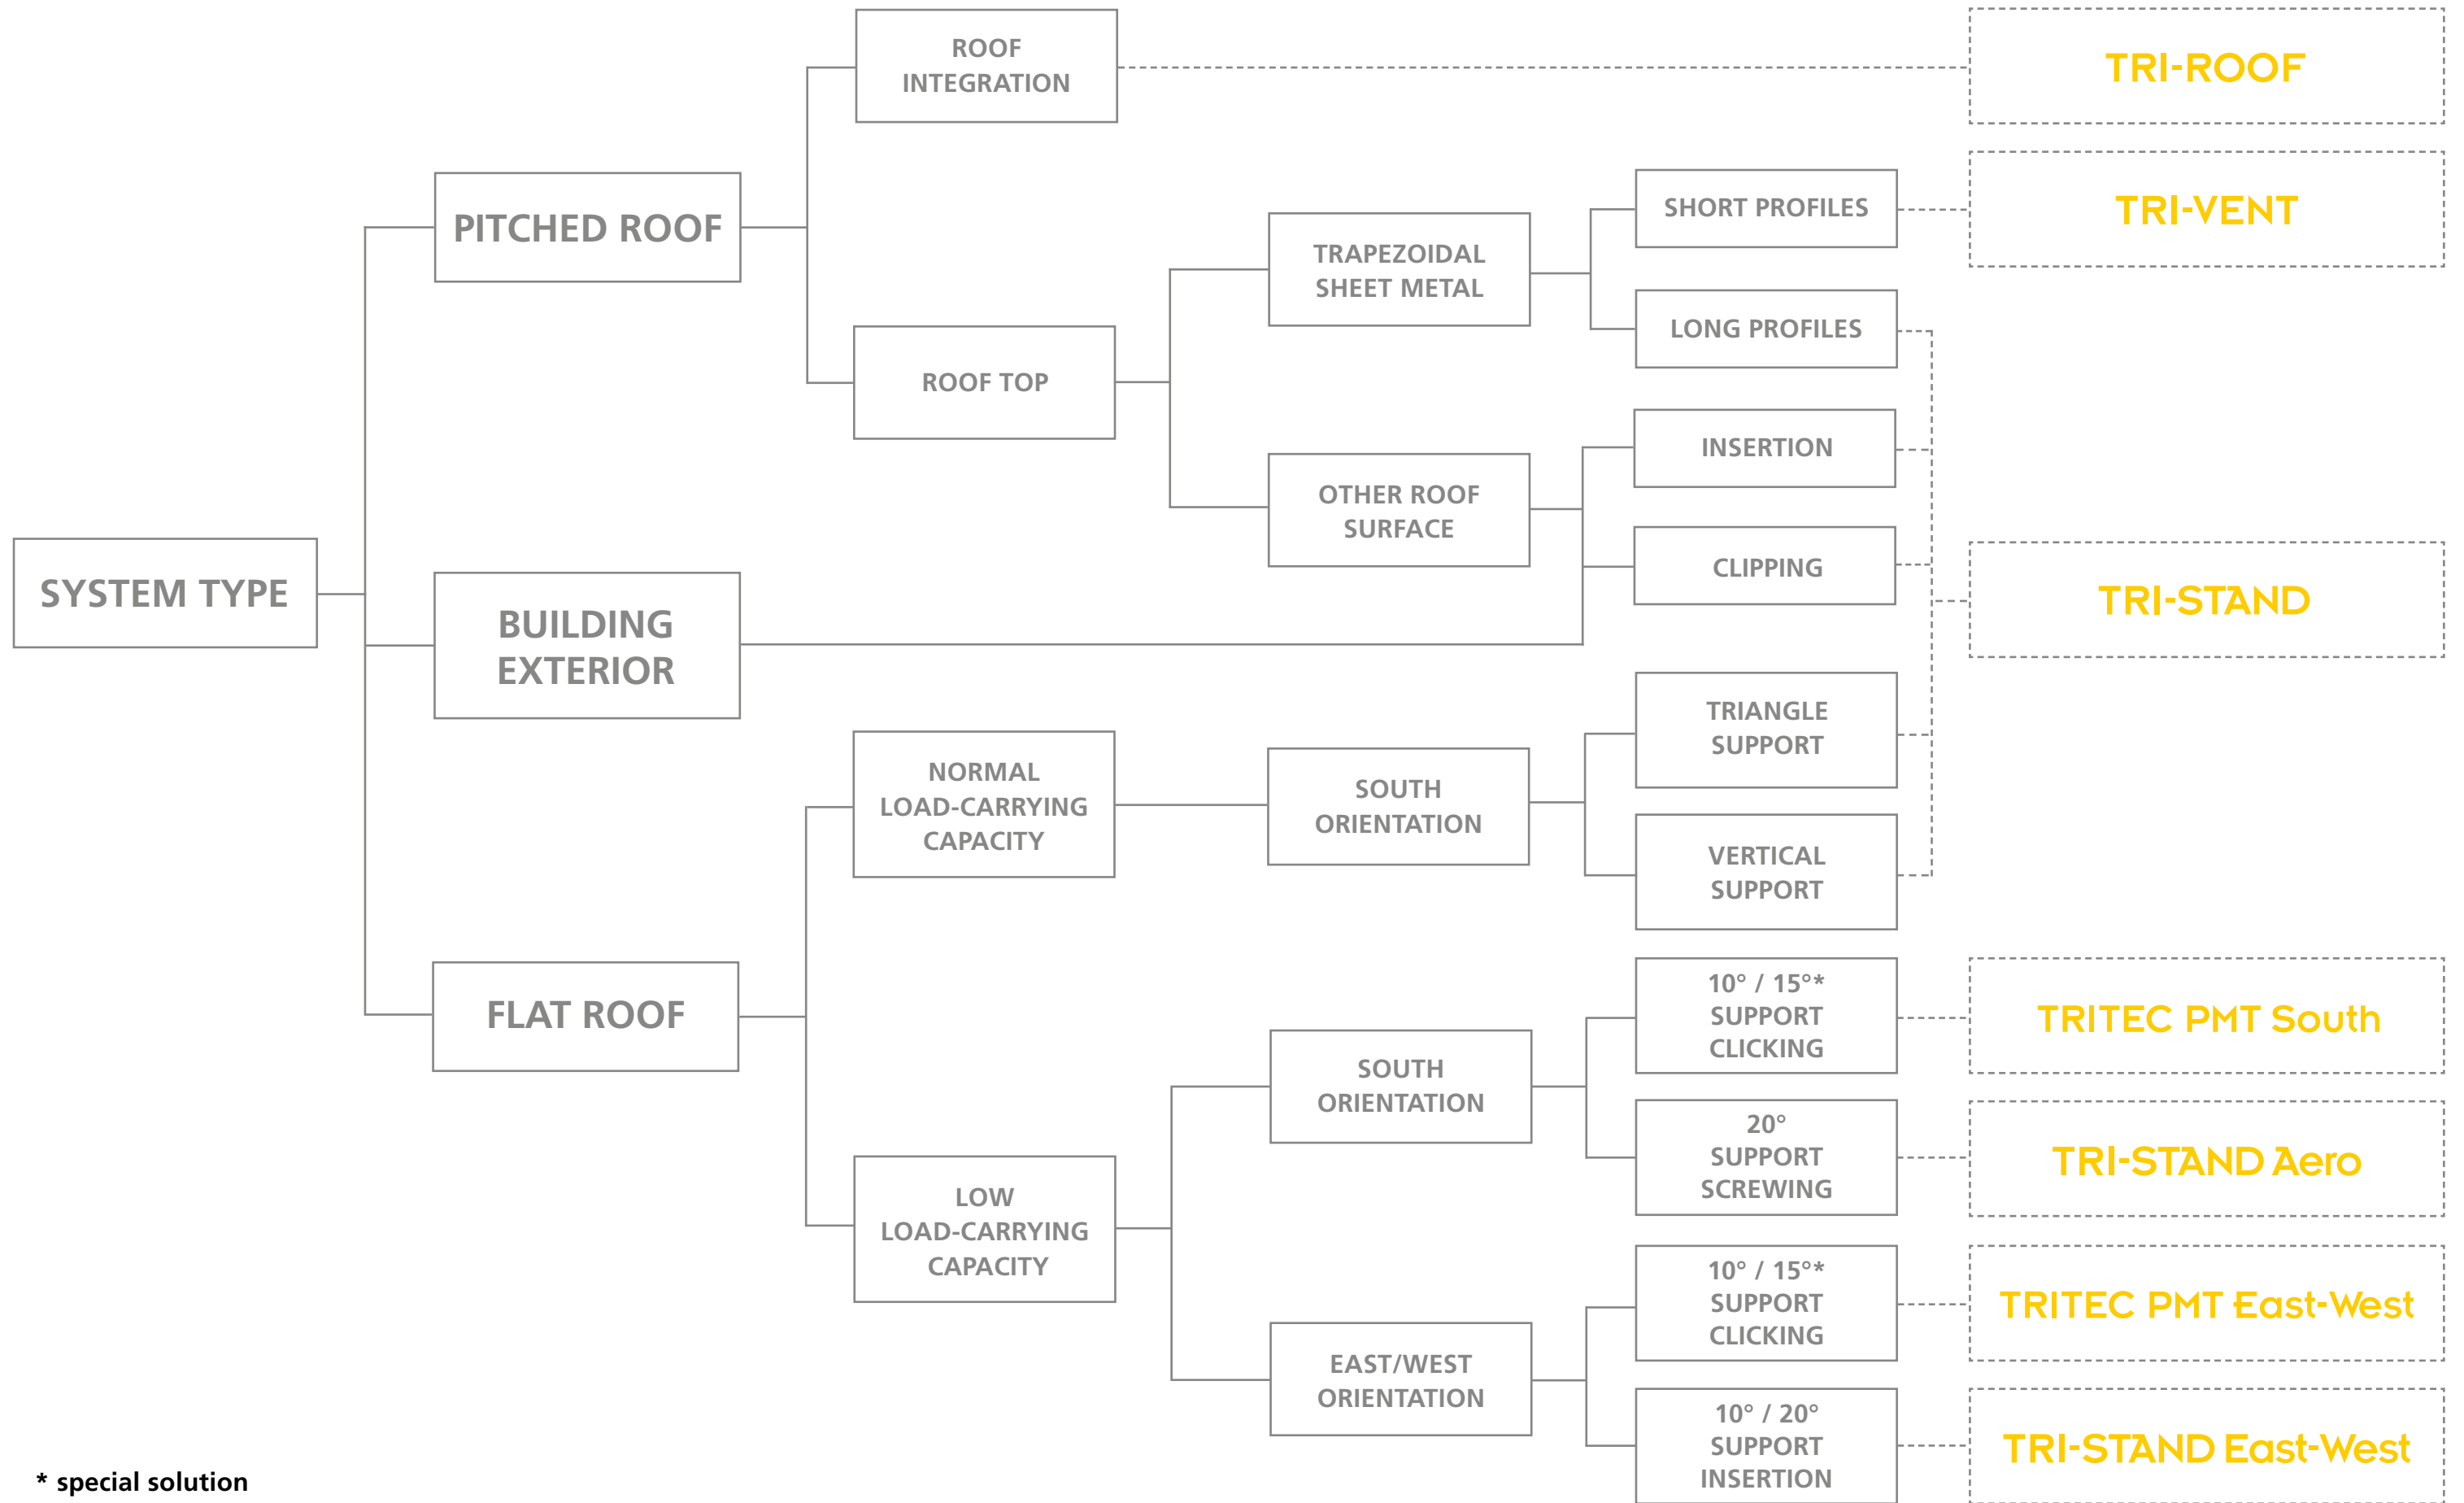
SYSTEM TYPE

PITCHED ROOF

ROOF INTEGRATION

TRI-ROOF

ROOF TOP

TRAPEZOIDAL SHEET METAL

SHORT PROFILES

TRI-VENT

LONG PROFILES

OTHER ROOF SURFACE

INSERTION

CLIPPING

TRI-STAND

BUILDING EXTERIOR

FLAT ROOF

NORMAL LOAD-CARRYING CAPACITY

SOUTH ORIENTATION

TRIANGLE SUPPORT

VERTICAL SUPPORT

LOW LOAD-CARRYING CAPACITY

SOUTH ORIENTATION

10° / 15°* SUPPORT CLICKING

TRITEC PMT South

20° SUPPORT SCREWING

TRI-STAND Aero

EAST/WEST ORIENTATION

10° / 15°* SUPPORT CLICKING

TRITEC PMT East-West

10° / 20° SUPPORT INSERTION

TRI-STAND East-West

* special solution